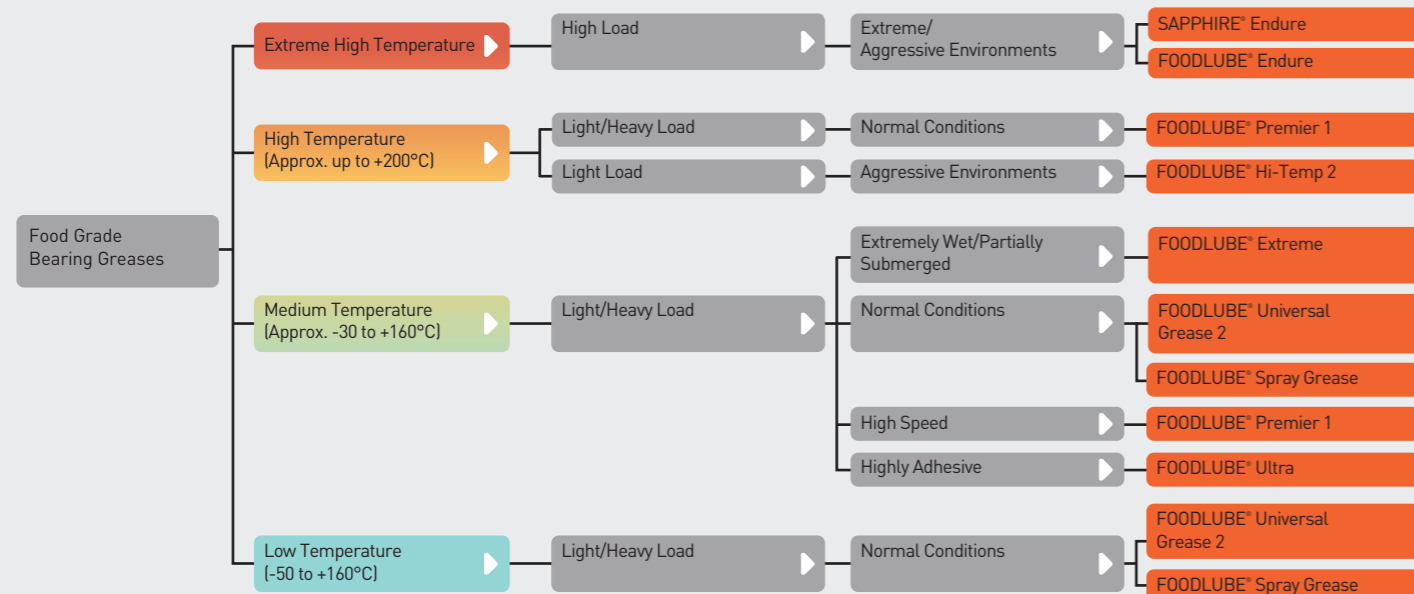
Food Grade Bearing Greases

Extreme High Temperature

High Load

Extreme/ Aggressive Environments

SAPPHIRE® Endure

FOODLUBE® Endure

High Temperature (Approx. up to +200°C)

Light/Heavy Load

Normal Conditions

FOODLUBE® Premier 1

Light Load

Aggressive Environments

FOODLUBE® Hi-Temp 2

Medium Temperature (Approx. -30 to +160°C)

Light/Heavy Load

Extremely Wet/Partially Submerged

FOODLUBE® Extreme

Normal Conditions

FOODLUBE® Universal Grease 2

FOODLUBE® Spray Grease

High Speed

FOODLUBE® Premier 1

Highly Adhesive

FOODLUBE® Ultra

Low Temperature (-50 to +160°C)

Light/Heavy Load

Normal Conditions

FOODLUBE® Universal Grease 2

FOODLUBE® Spray Grease